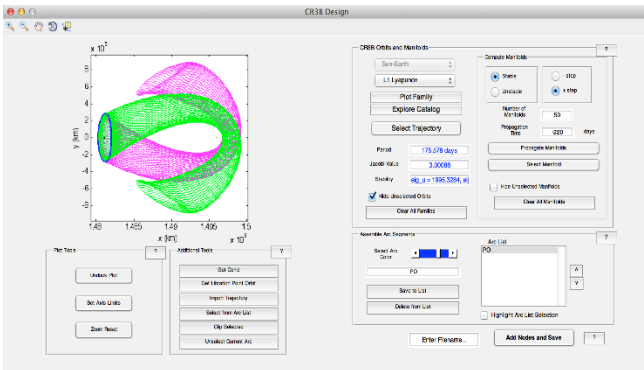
CR3B Design

x $10^5$

y (km)

x (km)

x $10^8$

1.48 1.485 1.49 1.495 1.5

8 6 4 2 0 -2 -4 -6 -8

CR3B Orbits and Manifolds

?

Sun-Earth

L1 Lyapunov

Plot Family

Explore Catalog

Select Trajectory

Period 175.078 days

Jacobi Value 3.00089

Stability eig_u = 1996.3284, eig

Hide Unselected Orbits

Clear All Families

Compute Manifolds

Stable

Unstable

-step

+step

Number of Manifolds 50

Propagation Time -220 days

Propagate Manifolds

Select Manifold

Hide Unselected Manifolds

Clear All Manifolds

Assemble Arc Segments

?

Select Arc Cutoff

PO

Save to List

Delete from List

Arc List

PO

^

v

Highlight Arc List Selection

Plot Tools

?

Undock Plot

Set Axis Limits

Zoom Reset

Additional Tools

?

Get Cond

Get Libration Point Orbit

Import Trajectory

Select from Arc List

Clip Selected

Unselect Current Arc

Enter Filename...

Add Nodes and Save

?